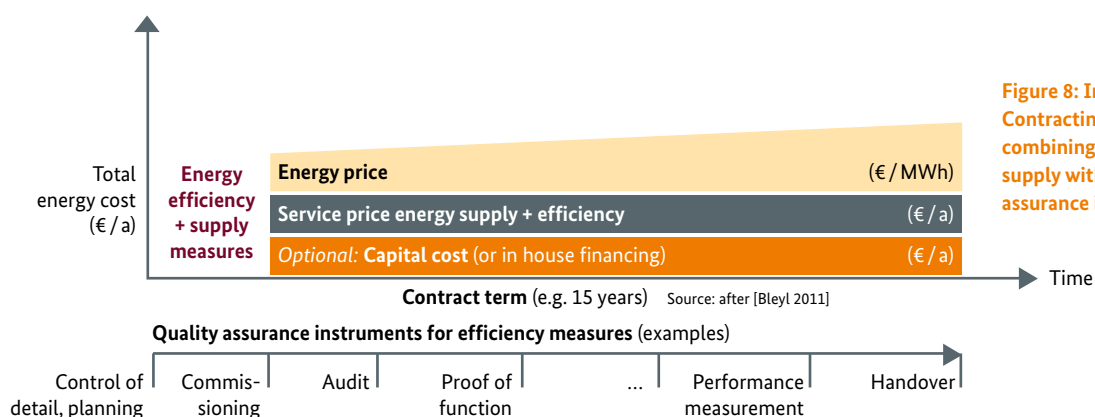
Figure 8: In
Contractin
combining
supply wit
assurance i

Total energy cost (€ / a)

Energy efficiency + supply measures

Energy price (€ / MWh)

Service price energy supply + efficiency (€ / a)

Optional: Capital cost (or in house financing) (€ / a)

Time

Contract term (e.g. 15 years) Source: after [Bleyl 2011]

Quality assurance instruments for efficiency measures (examples)

| Control of detail, planning | Commissioning | Audit | Proof of function | ... | Performance measurement | Handover |
|---|---|---|---|---|---|---|